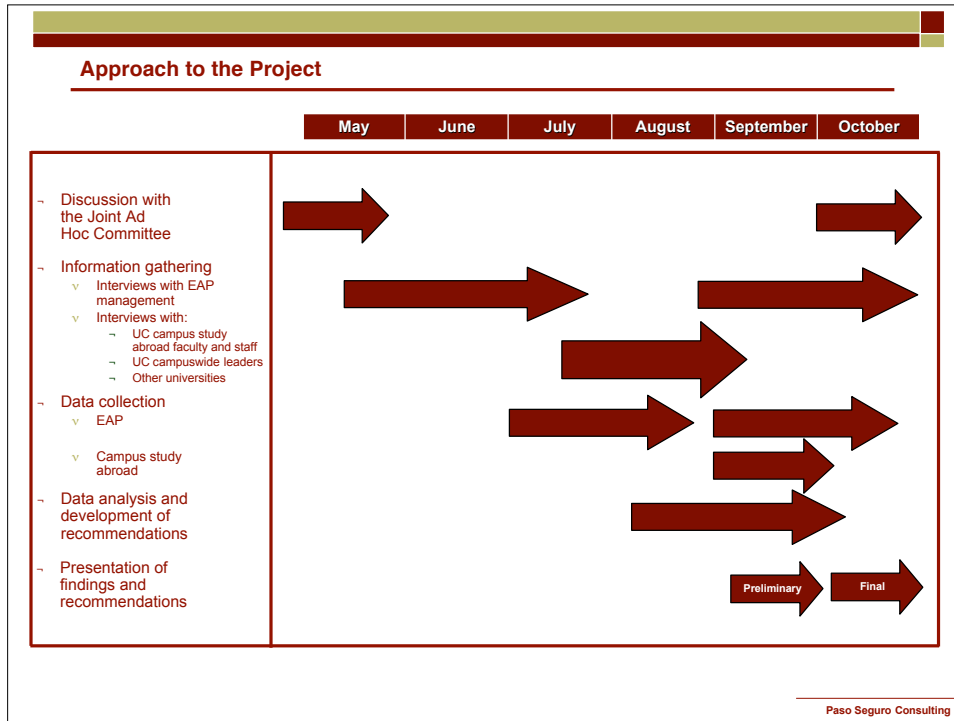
Approach to the Project

| May | June | July | August | September | October |
|---|---|---|---|---|---|

¬ Discussion with the Joint Ad Hoc Committee

¬ Information gathering
v Interviews with EAP management
v Interviews with:
¬ UC campus study abroad faculty and staff
¬ UC campuswide leaders
¬ Other universities

¬ Data collection
v EAP
v Campus study abroad

¬ Data analysis and development of recommendations

¬ Presentation of findings and recommendations

Preliminary

Final

Paso Seguro Consulting